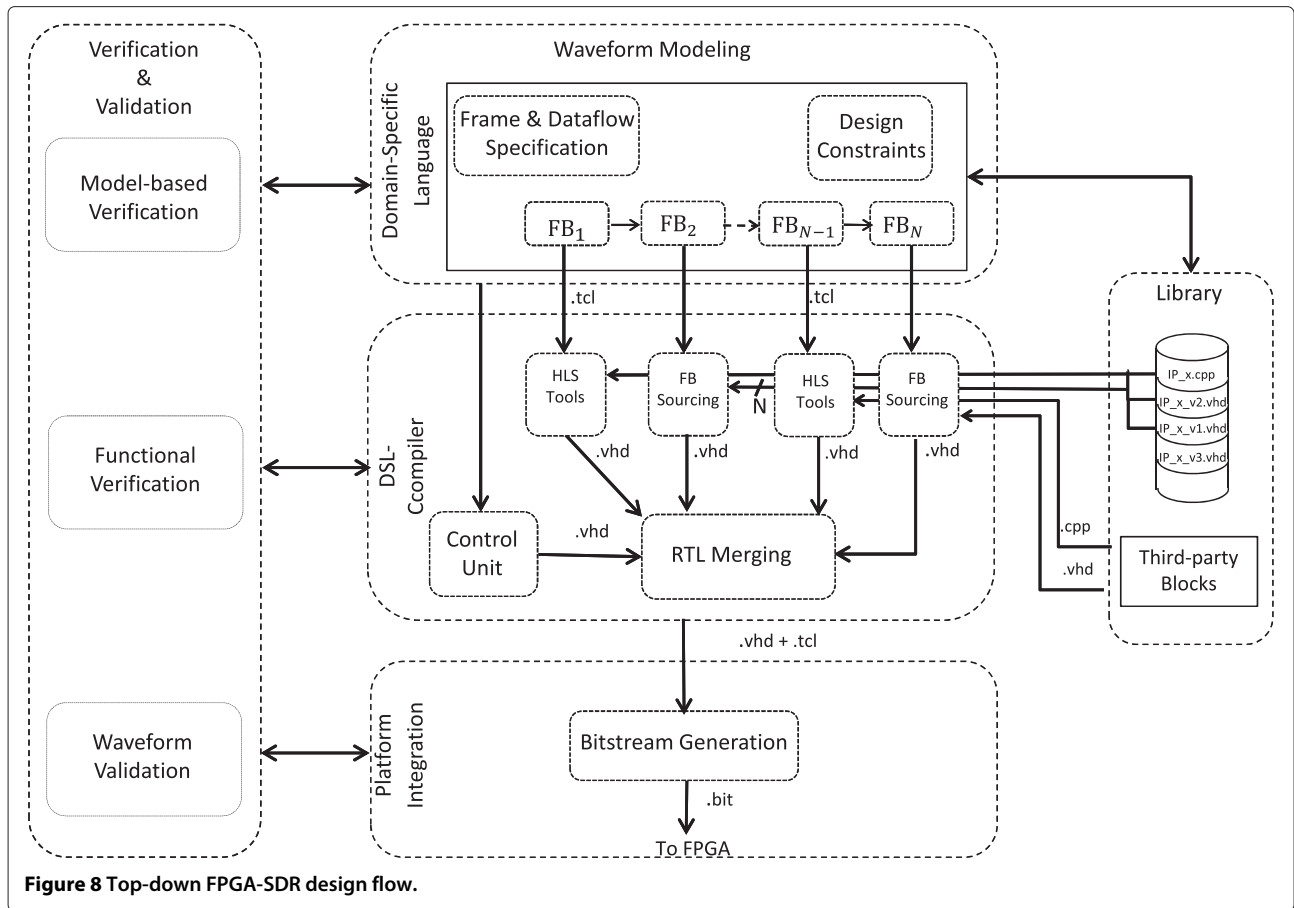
Verification & Validation

Model-based Verification

Functional Verification

Waveform Validation

Waveform Modeling

Domain-Specific Language

Frame & Dataflow Specification

Design Constraints

$FB_1$ $FB_2$ $FB_{N-1}$ $FB_N$

.tcl

.tcl

DSL-Ccompiler

HLS Tools

FB Sourcing

N

HLS Tools

FB Sourcing

.vhd

.vhd

.vhd

.vhd

Control Unit

.vhd

RTL Merging

Library

IP_x.cpp

IP_x_v2.vhd

IP_x_v1.vhd

IP_x_v3.vhd

.cpp

.vhd

Third-party Blocks

.vhd + .tcl

Platform Integration

Bitstream Generation

.bit

To FPGA

Figure 8 Top-down FPGA-SDR design flow.